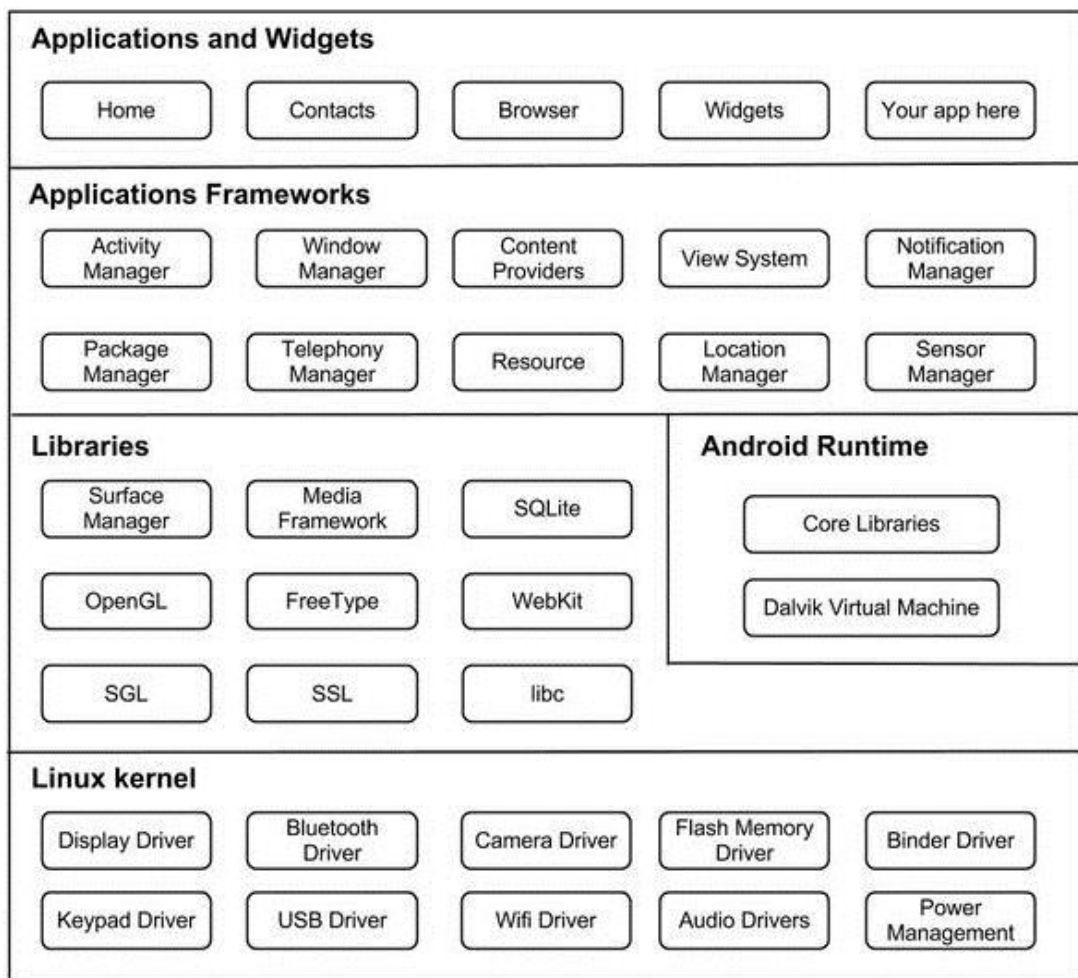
Applications and Widgets

Home

Contacts

Browser

Widgets

Your app here

Applications Frameworks

Activity Manager

Window Manager

Content Providers

View System

Notification Manager

Package Manager

Telephony Manager

Resource

Location Manager

Sensor Manager

Libraries

Surface Manager

Media Framework

SQLite

OpenGL

FreeType

WebKit

SGL

SSL

libc

Android Runtime

Core Libraries

Dalvik Virtual Machine

Linux kernel

Display Driver

Bluetooth Driver

Camera Driver

Flash Memory Driver

Binder Driver

Keypad Driver

USB Driver

Wifi Driver

Audio Drivers

Power Management